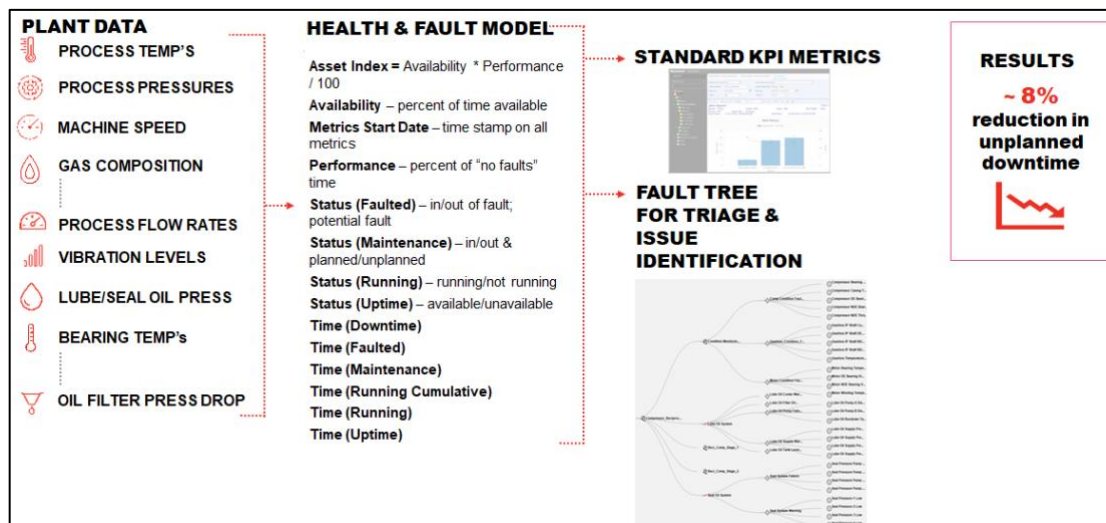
PLANT DATA

PROCESS TEMP'S

PROCESS PRESSURES

MACHINE SPEED

GAS COMPOSITION

PROCESS FLOW RATES

VIBRATION LEVELS

LUBE/SEAL OIL PRESS

BEARING TEMP's

OIL FILTER PRESS DROP

HEALTH & FAULT MODEL

Asset Index = Availability * Performance / 100

Availability – percent of time available

Metrics Start Date – time stamp on all metrics

Performance – percent of "no faults" time

Status (Faulted) – in/out of fault; potential fault

Status (Maintenance) – in/out & planned/unplanned

Status (Running) – running/not running

Status (Uptime) – available/unavailable

Time (Downtime)

Time (Faulted)

Time (Maintenance)

Time (Running Cumulative)

Time (Running)

Time (Uptime)

STANDARD KPI METRICS

FAULT TREE FOR TRIAGE & ISSUE IDENTIFICATION

RESULTS

~ 8% reduction in unplanned downtime